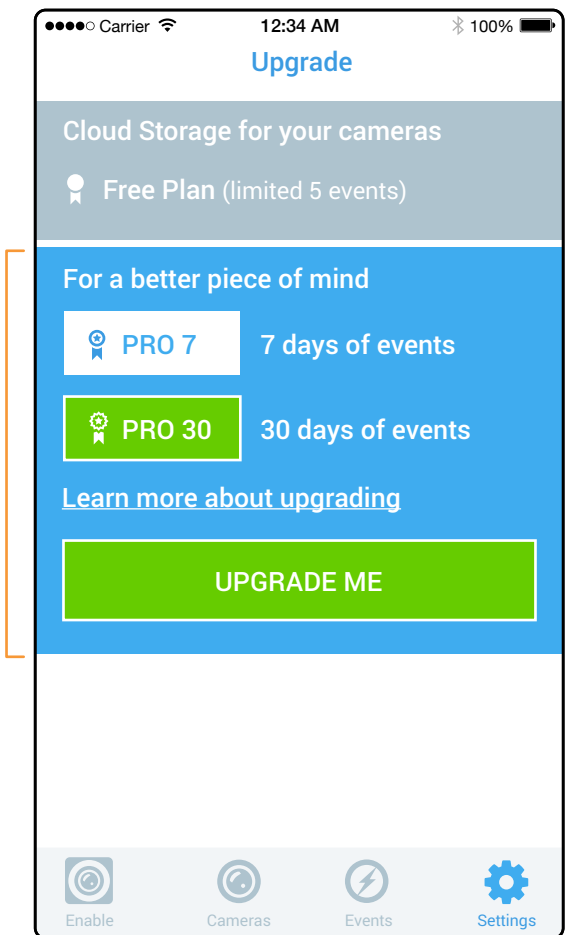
●●●●○ Carrier 12:34 AM 100%

Upgrade

Cloud Storage for your cameras

Free Plan (limited 5 events)

For a better piece of mind

PRO 7 7 days of events

PRO 30 30 days of events

Learn more about upgrading

UPGRADE ME

Enable Cameras Events Settings